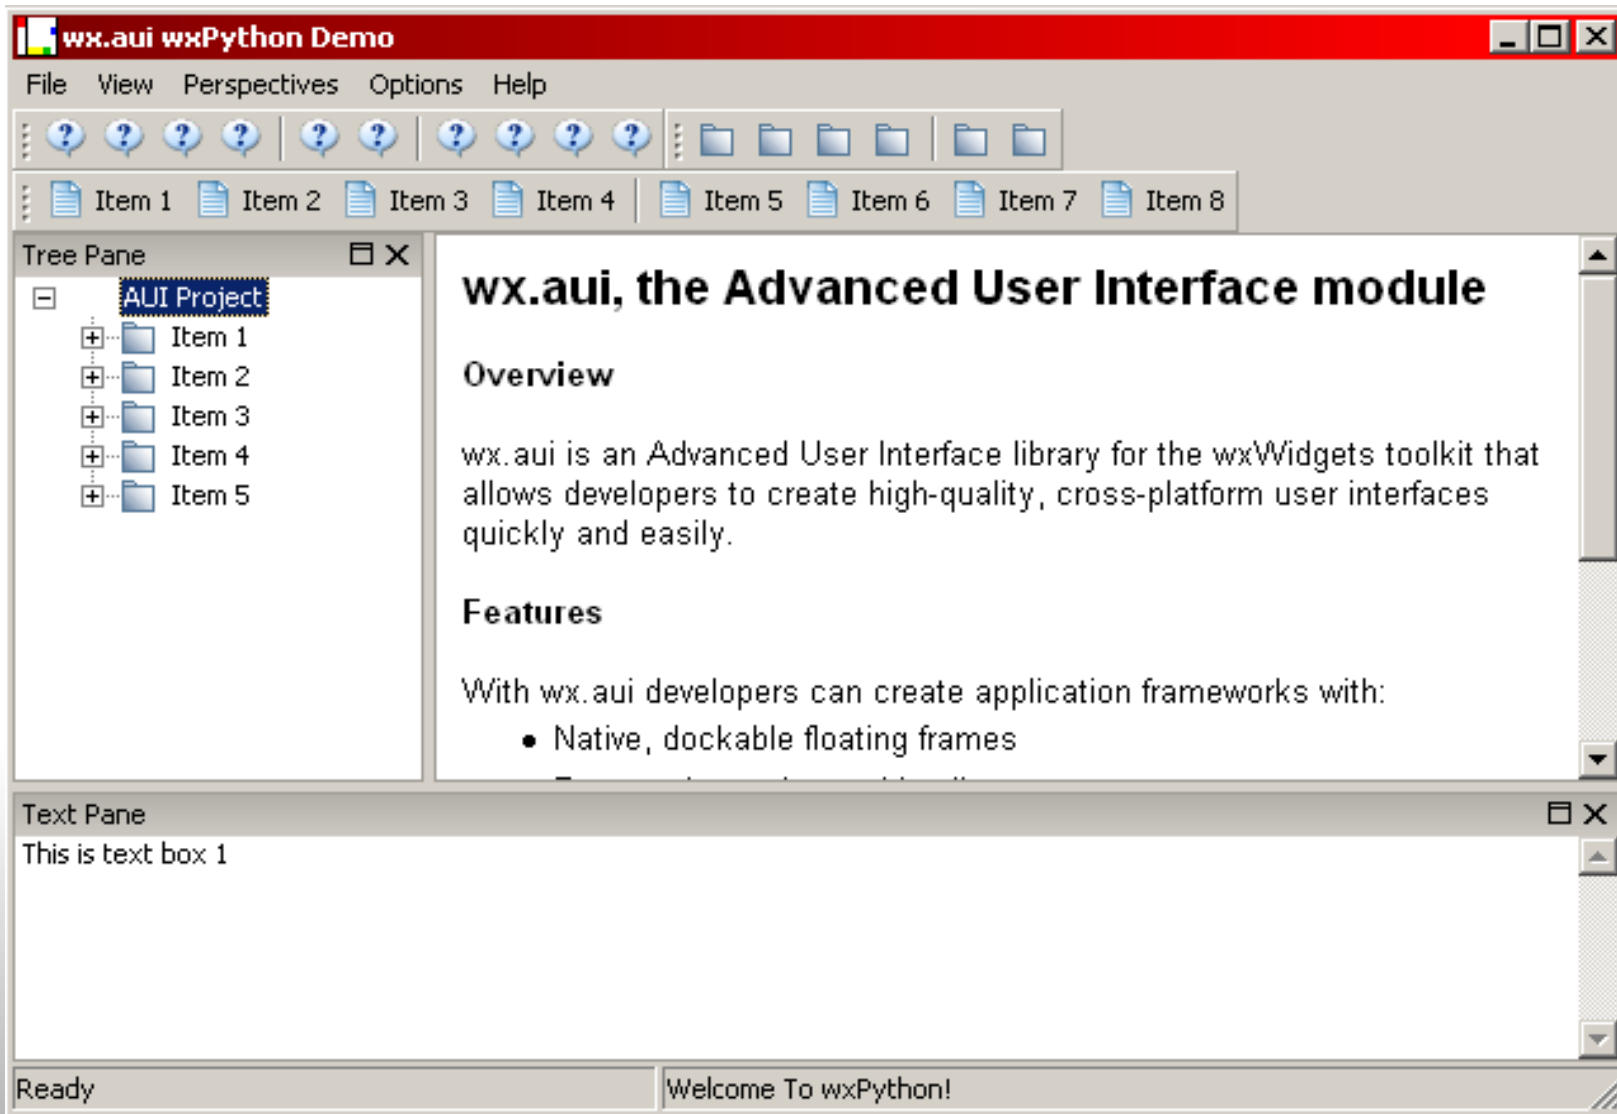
wx.aui wxPython Demo

File View Perspectives Options Help

Item 1 Item 2 Item 3 Item 4 Item 5 Item 6 Item 7 Item 8

Tree Pane

AUI Project
Item 1
Item 2
Item 3
Item 4
Item 5

wx.aui, the Advanced User Interface module

Overview

wx.aui is an Advanced User Interface library for the wxWidgets toolkit that allows developers to create high-quality, cross-platform user interfaces quickly and easily.

Features

With wx.aui developers can create application frameworks with:

- Native, dockable floating frames
- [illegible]

Text Pane

This is text box 1

Ready

Welcome To wxPython!